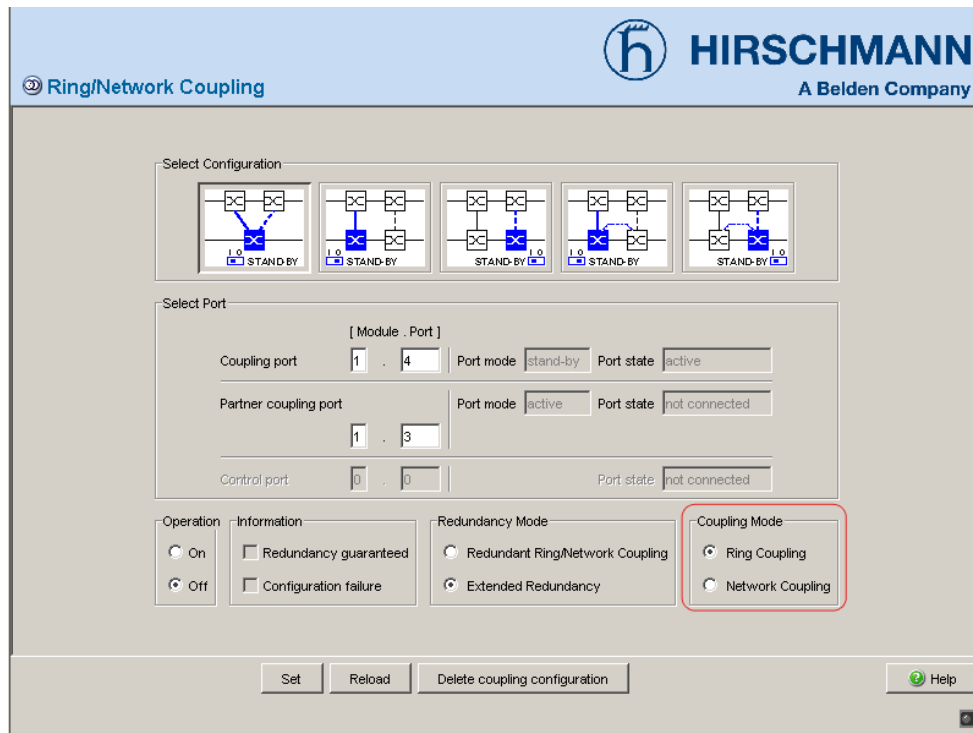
h HIRSCHMANN
A Belden Company

Ring/Network Coupling

Select Configuration

I O STAND-BY
I O STAND-BY
STAND-BY I O
I O STAND-BY
STAND-BY I O

Select Port

[ Module . Port ]

| | | | | | |
|---|---|---|---|---|---|
| Coupling port | 1 . 4 | Port mode | stand-by | Port state | active |
| Partner coupling port | 1 . 3 | Port mode | active | Port state | not connected |
| Control port | 0 . 0 | | | Port state | not connected |

Operation
On
Off

Information
Redundancy guaranteed
Configuration failure

Redundancy Mode
Redundant Ring/Network Coupling
Extended Redundancy

Coupling Mode
Ring Coupling
Network Coupling

Set
Reload
Delete coupling configuration
Help